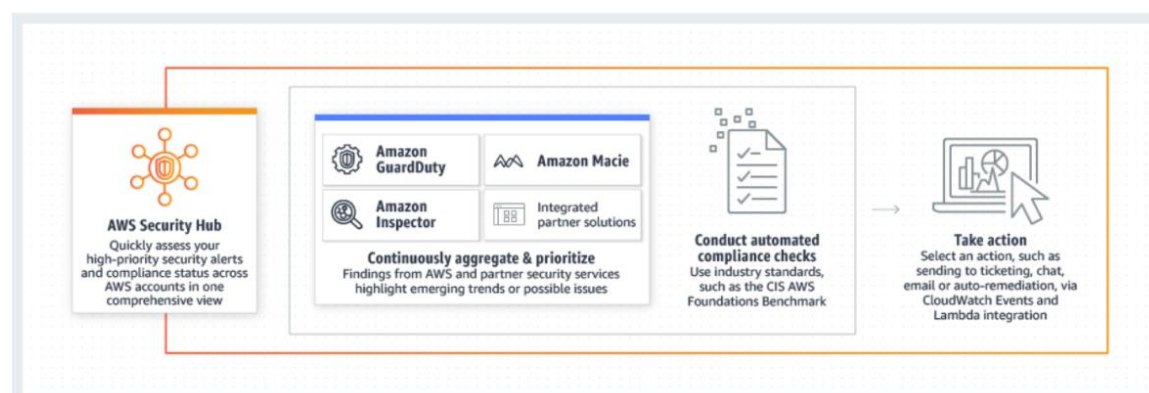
AWS Security Hub
Quickly assess your high-priority security alerts and compliance status across AWS accounts in one comprehensive view

Amazon GuardDuty

Amazon Macie

Amazon Inspector

Integrated partner solutions

Continuously aggregate & prioritize
Findings from AWS and partner security services highlight emerging trends or possible issues

Conduct automated compliance checks
Use industry standards, such as the CIS AWS Foundations Benchmark

Take action
Select an action, such as sending to ticketing, chat, email or auto-remediation, via CloudWatch Events and Lambda integration